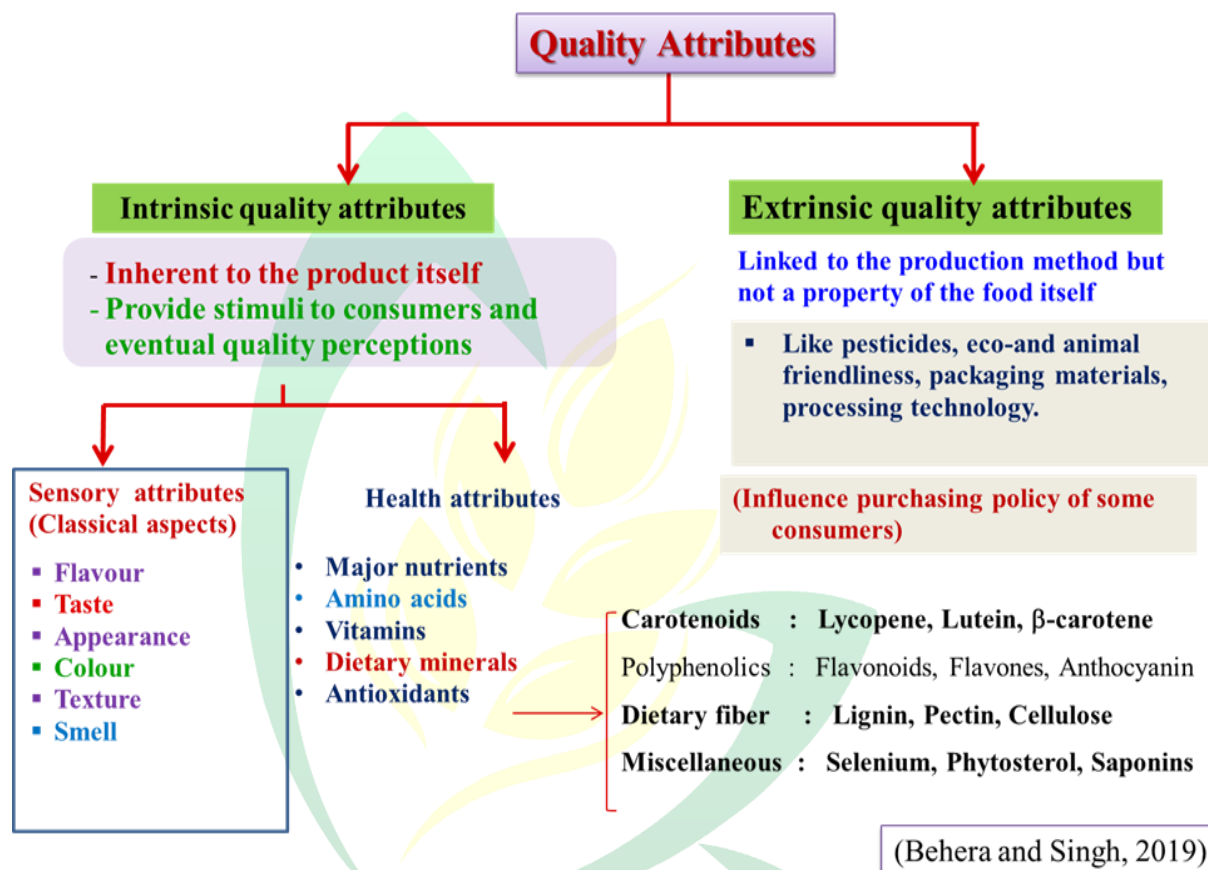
Quality Attributes

Intrinsic quality attributes

- Inherent to the product itself
- Provide stimuli to consumers and eventual quality perceptions

Extrinsic quality attributes

Linked to the production method but not a property of the food itself

▪ Like pesticides, eco-and animal friendliness, packaging materials, processing technology.

(Influence purchasing policy of some consumers)

Sensory attributes (Classical aspects)

▪ Flavour
▪ Taste
▪ Appearance
▪ Colour
▪ Texture
▪ Smell

Health attributes

• Major nutrients
• Amino acids
• Vitamins
• Dietary minerals
• Antioxidants

Carotenoids : Lycopene, Lutein, β-carotene
Polyphenolics : Flavonoids, Flavones, Anthocyanin
Dietary fiber : Lignin, Pectin, Cellulose
Miscellaneous : Selenium, Phytosterol, Saponins

(Behera and Singh, 2019)